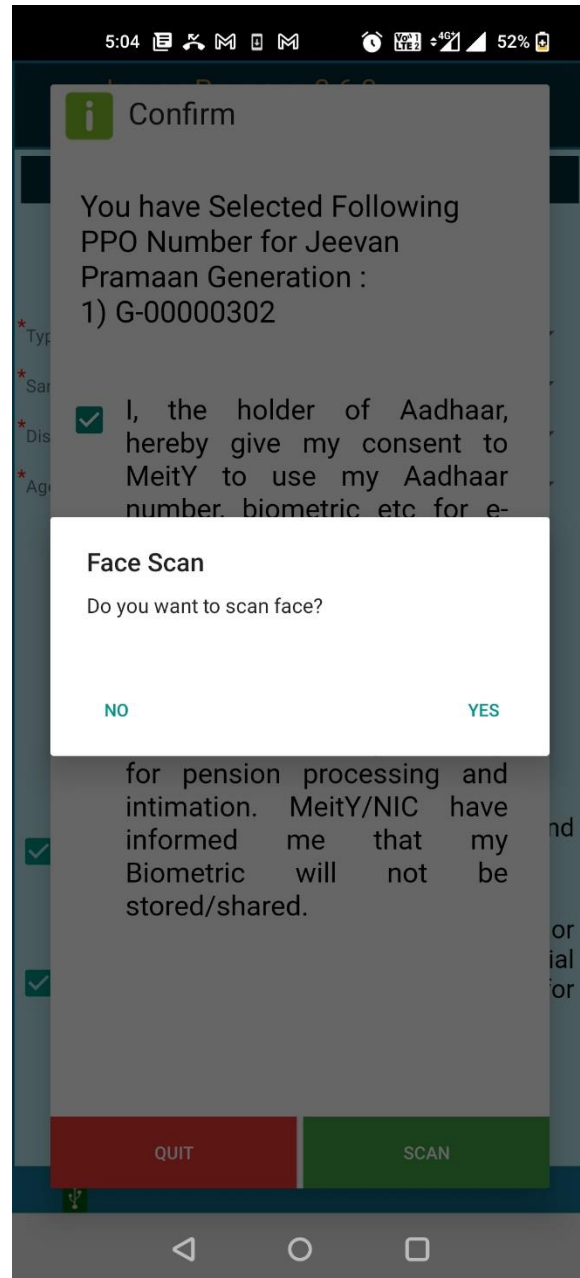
5:04 52%

Confirm

You have Selected Following PPO Number for Jeevan Pramaan Generation :
1) G-00000302

*Typ
*Sar
*Dis
*Age

I, the holder of Aadhaar, hereby give my consent to MeitY to use my Aadhaar number, biometric etc for e-

Face Scan

Do you want to scan face?

NO

YES

for pension processing and intimation. MeitY/NIC have informed me that my Biometric will not be stored/shared.

nd

or
ial
or

QUIT

SCAN